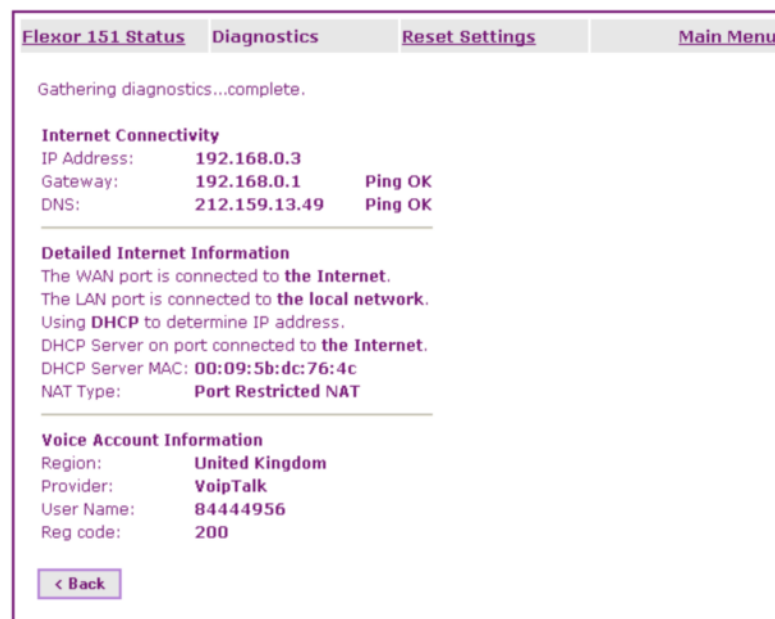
Flexor 151 Status | Diagnostics | Reset Settings | Main Menu

Gathering diagnostics...complete.

**Internet Connectivity**

| | | |
|---|---|---|
| IP Address: | 192.168.0.3 | |
| Gateway: | 192.168.0.1 | Ping OK |
| DNS: | 212.159.13.49 | Ping OK |

**Detailed Internet Information**

The WAN port is connected to **the Internet**.
The LAN port is connected to **the local network**.
Using **DHCP** to determine IP address.
DHCP Server on port connected to **the Internet**.
DHCP Server MAC: **00:09:5b:dc:76:4c**
NAT Type: **Port Restricted NAT**

**Voice Account Information**

| | |
|---|---|
| Region: | United Kingdom |
| Provider: | VoipTalk |
| User Name: | 84444956 |
| Reg code: | 200 |

< Back